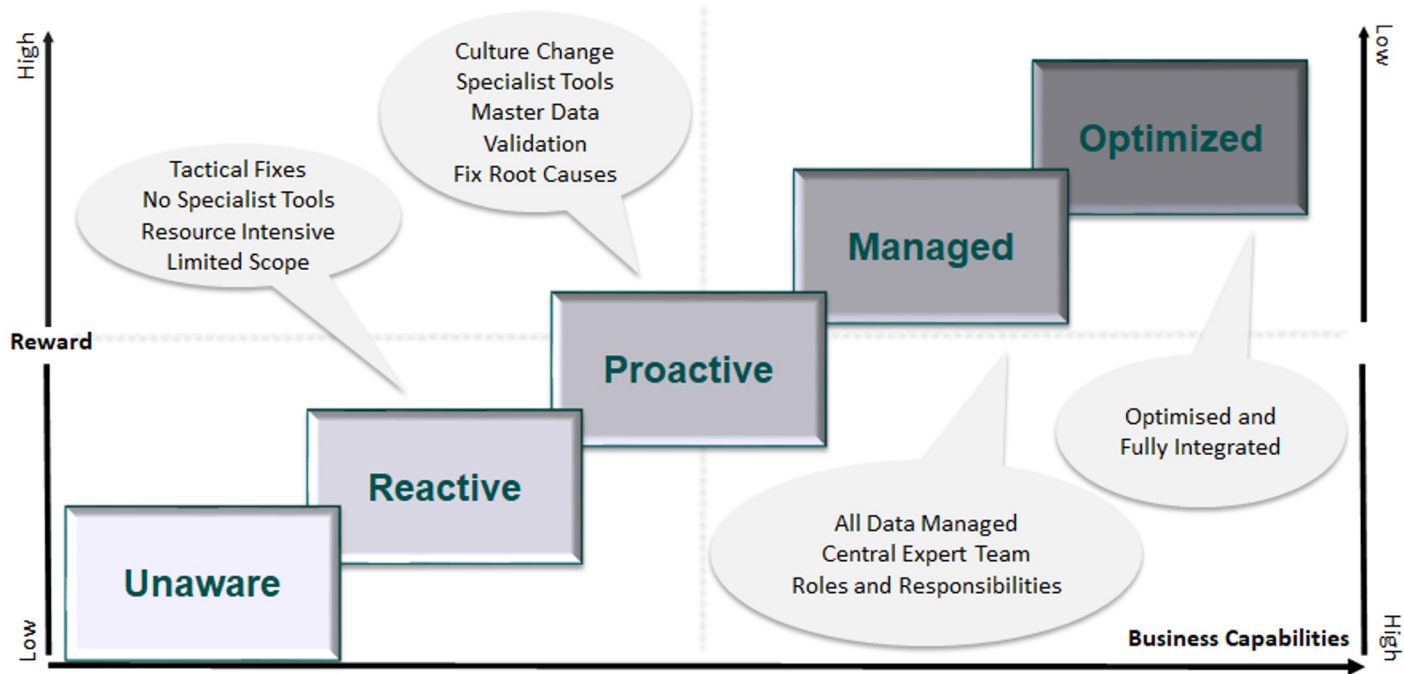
High

Low

Reward

Low

High

Culture Change
Specialist Tools
Master Data
Validation
Fix Root Causes

Tactical Fixes
No Specialist Tools
Resource Intensive
Limited Scope

Optimized

Managed

Proactive

Reactive

Unaware

Optimised and
Fully Integrated

All Data Managed
Central Expert Team
Roles and Responsibilities

Business Capabilities